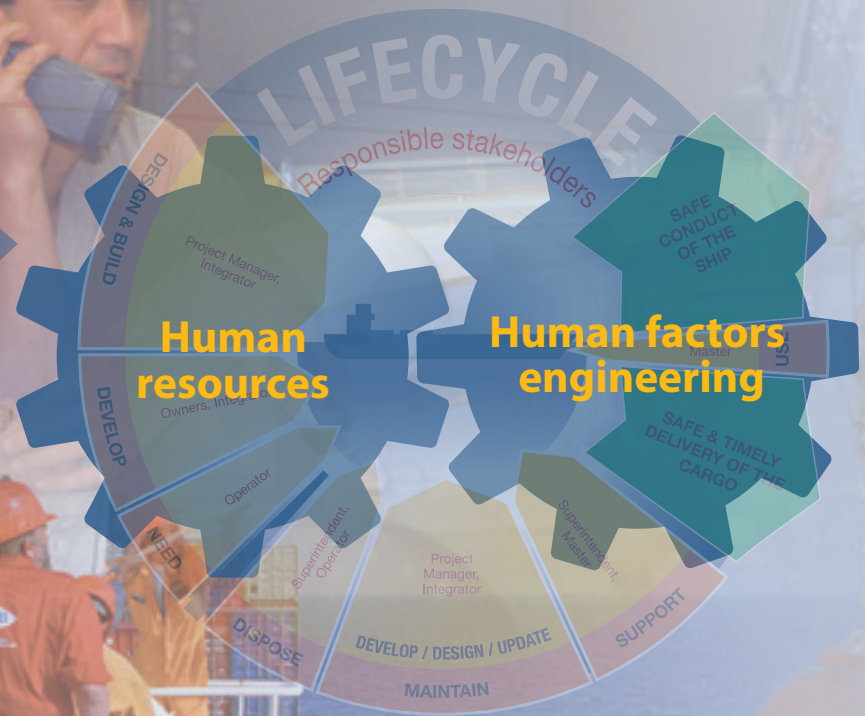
LIFECYCLE

Responsible stakeholders

DESIGN & BUILD

Project Manager, Integrator

DEVELOP

Owners, Integrator

Operator

NEED

Superintendent, Operator

DISPOSE

Project Manager, Integrator

DEVELOP / DESIGN / UPDATE

MAINTAIN

Superintendent, Master

SUPPORT

SAFE CONDUCT OF THE SHIP

Master

USE

SAFE & TIMELY DELIVERY OF THE CARGO

Human resources

Human factors engineering